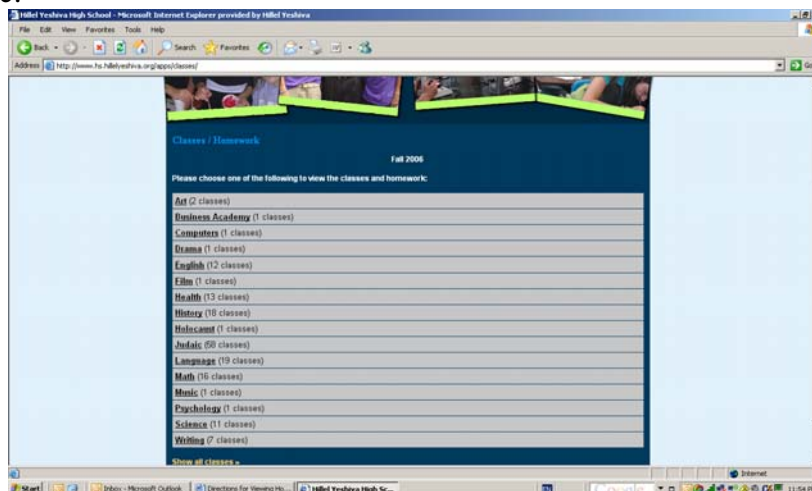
Hillel Yeshiva High School - Microsoft Internet Explorer provided by Hillel Yeshiva

File Edit View Favorites Tools Help

Back Search Favorites

Address http://www.hs.hillelyeshiva.org/apps/classes/

Go

Classes / Homework

Fall 2006

Please choose one of the following to view the classes and homework:

Art (2 classes)
Business Academy (1 classes)
Computers (1 classes)
Drama (1 classes)
English (12 classes)
Film (1 classes)
Health (13 classes)
History (18 classes)
Holocaust (1 classes)
Judaic (58 classes)
Language (19 classes)
Math (16 classes)
Music (1 classes)
Psychology (1 classes)
Science (11 classes)
Writing (7 classes)

Show all classes »

Internet

Start Inbox - Microsoft Outlook Directions for Viewing Ho... Hillel Yeshiva High Sc...

Google

11:54